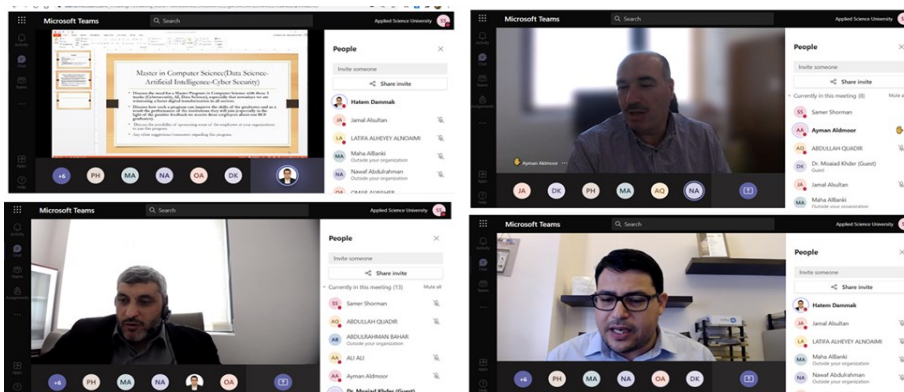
Microsoft Teams
Search
Applied Science University

Master in Computer Science(Data Science-Artificial Intelligence-Cyber Security)

People
Invite someone
Share invite
Hatem Dammak
Jamal Alsultan
LATIFA ALHEYEY ALNOAIMI
Maha AlBanki
Outside your organization
Nawaf Abdulrahman
Outside your organization
OMAR ALMAHER

+6 PH MA NA OA DK

Microsoft Teams
Applied Science University
Ayman Aldmoor
People
Invite someone
Share invite
Currently in this meeting (8)
Mute all
Samer Shorman
Ayman Aldmoor
ABDULLAH QUADIR
Dr. Mosaad Khder (Guest)
Guest
Jamal Alsultan
Maha AlBanki
Outside your organization

JA DK PH MA AQ NA

Microsoft Teams
Applied Science University
People
Invite someone
Share invite
Currently in this meeting (13)
Mute all
Samer Shorman
ABDULLAH QUADIR
ABDULRAHMAN BAHAR
Outside your organization
ALI ALI
Ayman Aldmoor
Dr. Mosaad Khder (Guest)

+6 PH MA NA OA

Microsoft Teams
Applied Science University
People
Invite someone
Share invite
Hatem Dammak
Jamal Alsultan
LATIFA ALHEYEY ALNOAIMI
Maha AlBanki
Outside your organization
Nawaf Abdulrahman
Outside your organization

+6 PH MA NA OA DK